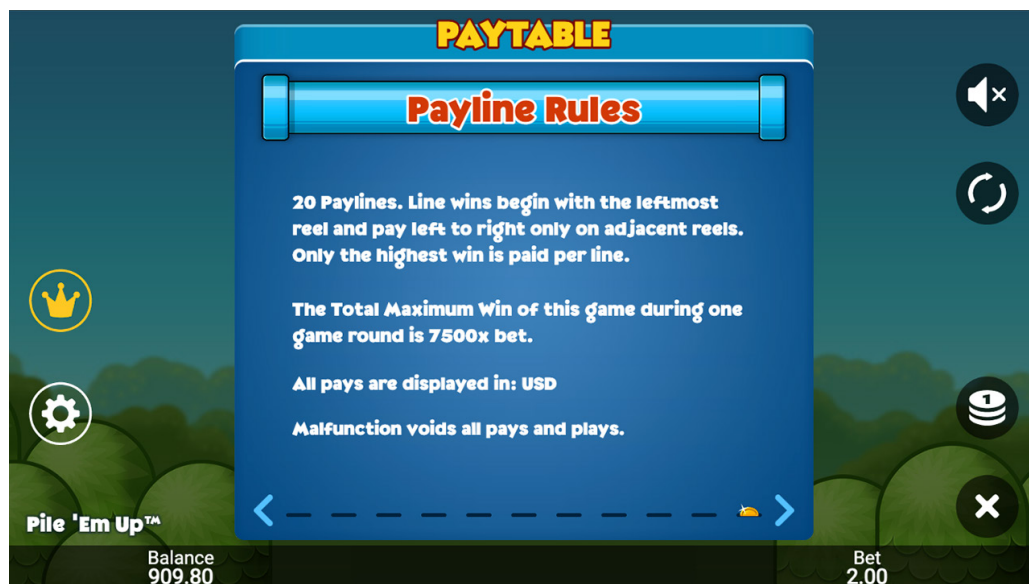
PAYTABLE

Payline Rules

20 Paylines. Line wins begin with the leftmost reel and pay left to right only on adjacent reels. Only the highest win is paid per line.

The Total Maximum Win of this game during one game round is 7500x bet.

All pays are displayed in: USD

Malfunction voids all pays and plays.

1

Pile 'Em Up™

Balance
909.80

Bet
2.00